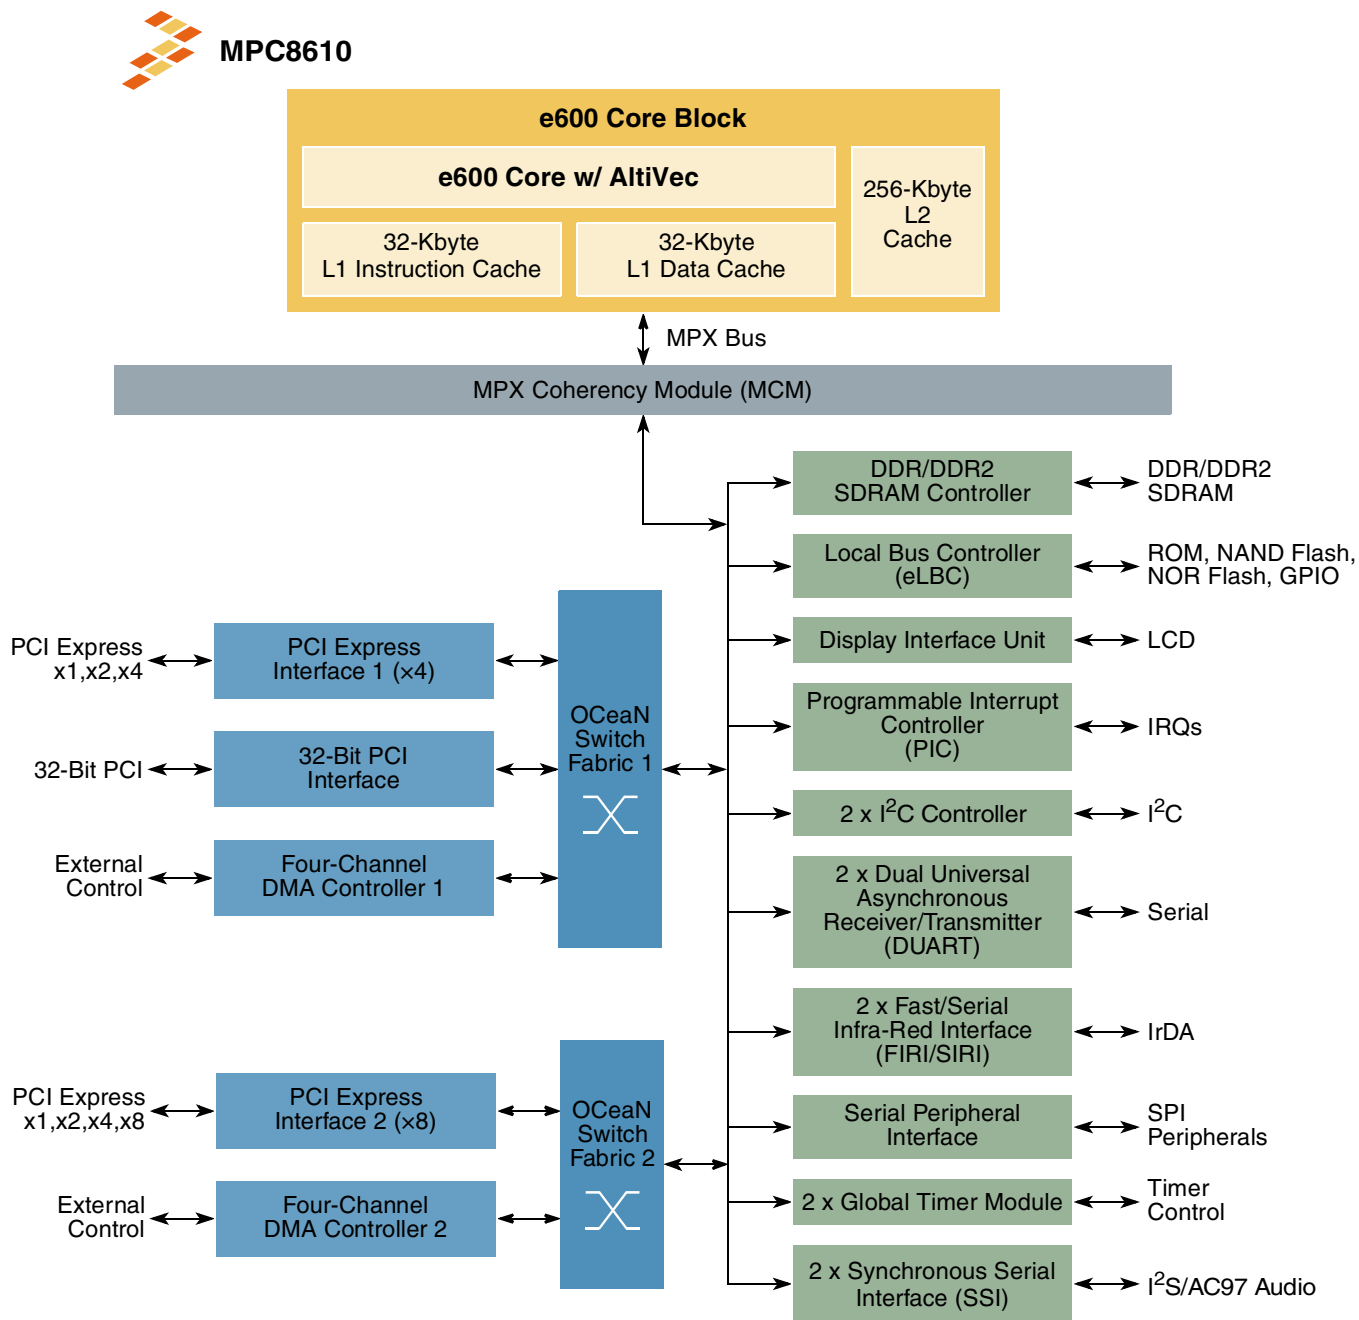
MPC8610

e600 Core Block

e600 Core w/ AltiVec

32-Kbyte L1 Instruction Cache

32-Kbyte L1 Data Cache

256-Kbyte L2 Cache

MPX Bus

MPX Coherency Module (MCM)

DDR/DDR2 SDRAM Controller

DDR/DDR2 SDRAM

Local Bus Controller (eLBC)

ROM, NAND Flash, NOR Flash, GPIO

Display Interface Unit

LCD

Programmable Interrupt Controller (PIC)

IRQs

2 x $I^2C$ Controller

$I^2C$

2 x Dual Universal Asynchronous Receiver/Transmitter (DUART)

Serial

2 x Fast/Serial Infra-Red Interface (FIRI/SIRI)

IrDA

Serial Peripheral Interface

SPI Peripherals

2 x Global Timer Module

Timer Control

2 x Synchronous Serial Interface (SSI)

$I^2S$/AC97 Audio

PCI Express x1,x2,x4

PCI Express Interface 1 (×4)

32-Bit PCI

32-Bit PCI Interface

External Control

Four-Channel DMA Controller 1

OCeaN Switch Fabric 1

PCI Express x1,x2,x4,x8

PCI Express Interface 2 (×8)

External Control

Four-Channel DMA Controller 2

OCeaN Switch Fabric 2